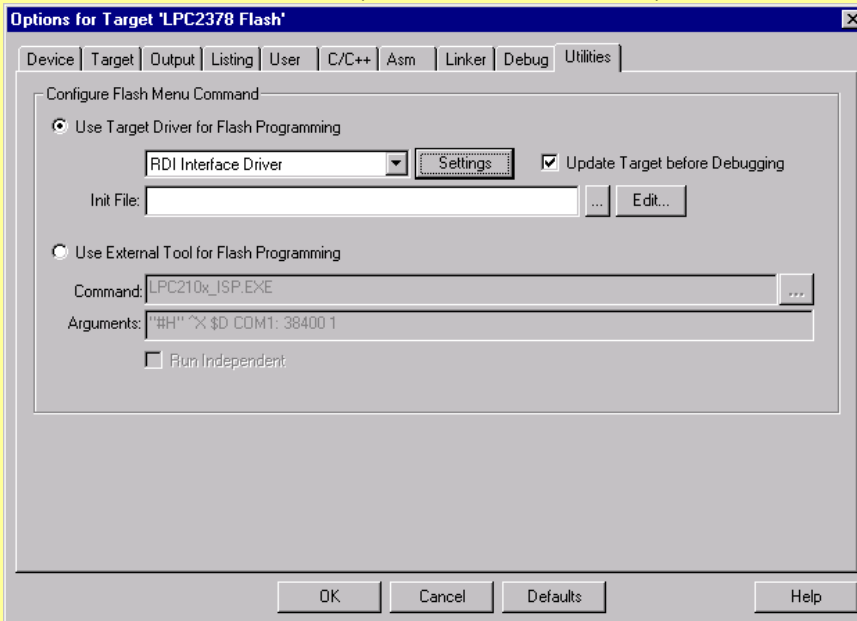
Options for Target 'LPC2378 Flash'

Device | Target | Output | Listing | User | C/C++ | Asm | Linker | Debug | Utilities

Configure Flash Menu Command

Use Target Driver for Flash Programming

RDI Interface Driver

Settings

Update Target before Debugging

Init File:

...

Edit...

Use External Tool for Flash Programming

Command: LPC210x_ISP.EXE

...

Arguments: "#H" ^X $D COM1: 38400 1

Run Independent

OK

Cancel

Defaults

Help